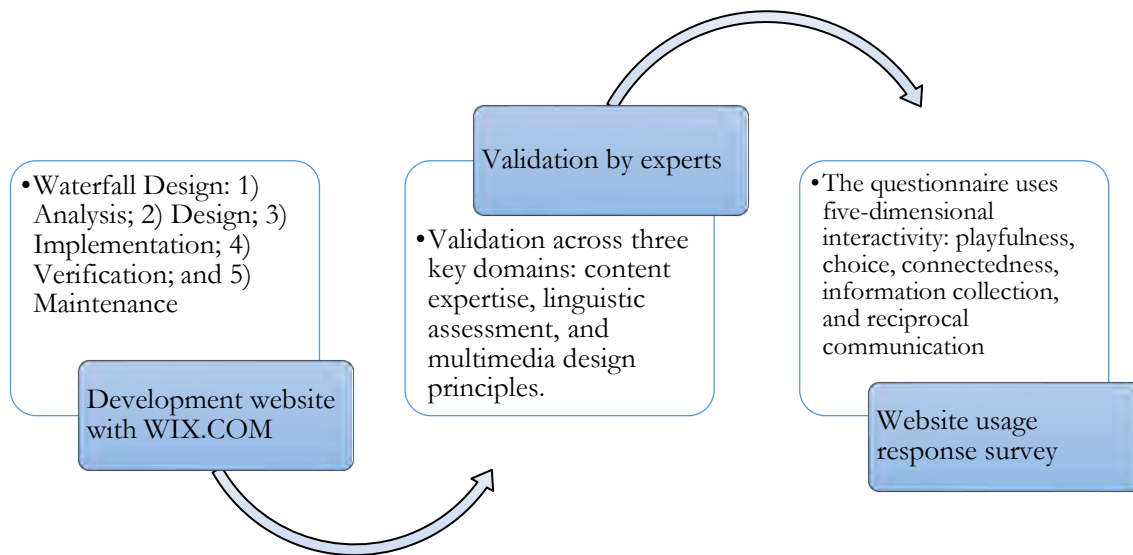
•Waterfall Design: 1) Analysis; 2) Design; 3) Implementation; 4) Verification; and 5) Maintenance

Development website with WIX.COM

Validation by experts

•Validation across three key domains: content expertise, linguistic assessment, and multimedia design principles.

•The questionnaire uses five-dimensional interactivity: playfulness, choice, connectedness, information collection, and reciprocal communication

Website usage response survey